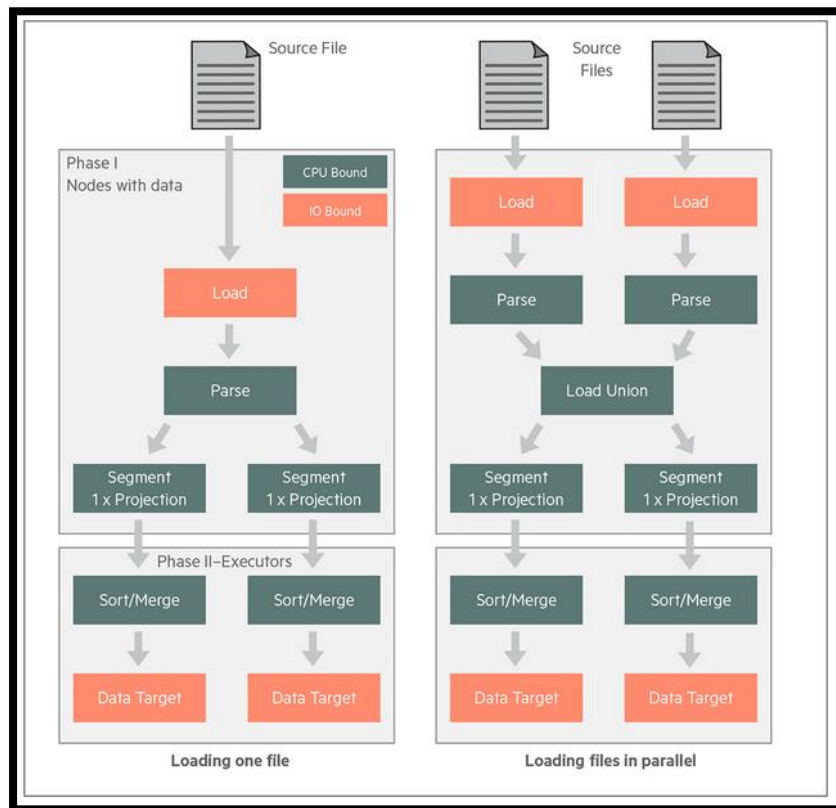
Source File

Phase I
Nodes with data

CPU Bound

IO Bound

Load

Parse

Segment
1 x Projection

Segment
1 x Projection

Phase II–Executors

Sort/Merge

Sort/Merge

Data Target

Data Target

Loading one file

Source
Files

Load

Load

Parse

Parse

Load Union

Segment
1 x Projection

Segment
1 x Projection

Sort/Merge

Sort/Merge

Data Target

Data Target

Loading files in parallel